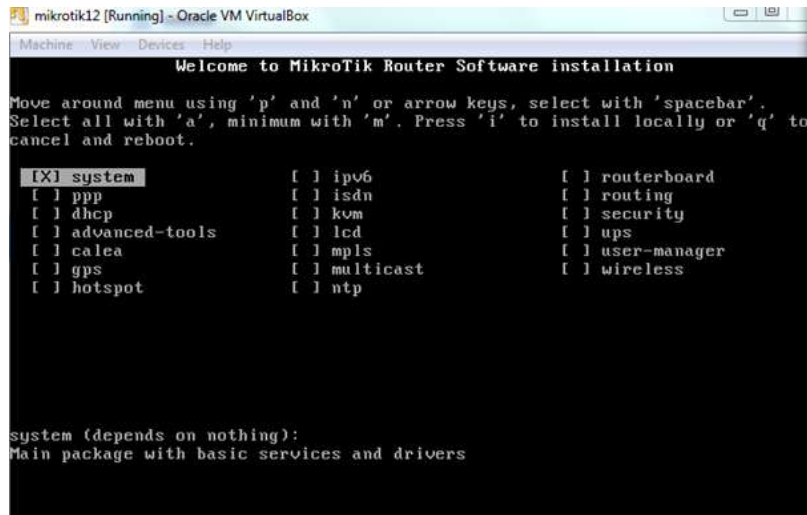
mikrotik12 [Running] - Oracle VM VirtualBox

Machine View Devices Help

Welcome to MikroTik Router Software installation

Move around menu using 'p' and 'n' or arrow keys, select with 'spacebar'. Select all with 'a', minimum with 'm'. Press 'i' to install locally or 'q' to cancel and reboot.

[X] system
[ ] ppp
[ ] dhcp
[ ] advanced-tools
[ ] calea
[ ] gps
[ ] hotspot

[ ] ipv6
[ ] isdn
[ ] kvm
[ ] lcd
[ ] mpls
[ ] multicast
[ ] ntp

[ ] routerboard
[ ] routing
[ ] security
[ ] ups
[ ] user-manager
[ ] wireless

system (depends on nothing):
Main package with basic services and drivers